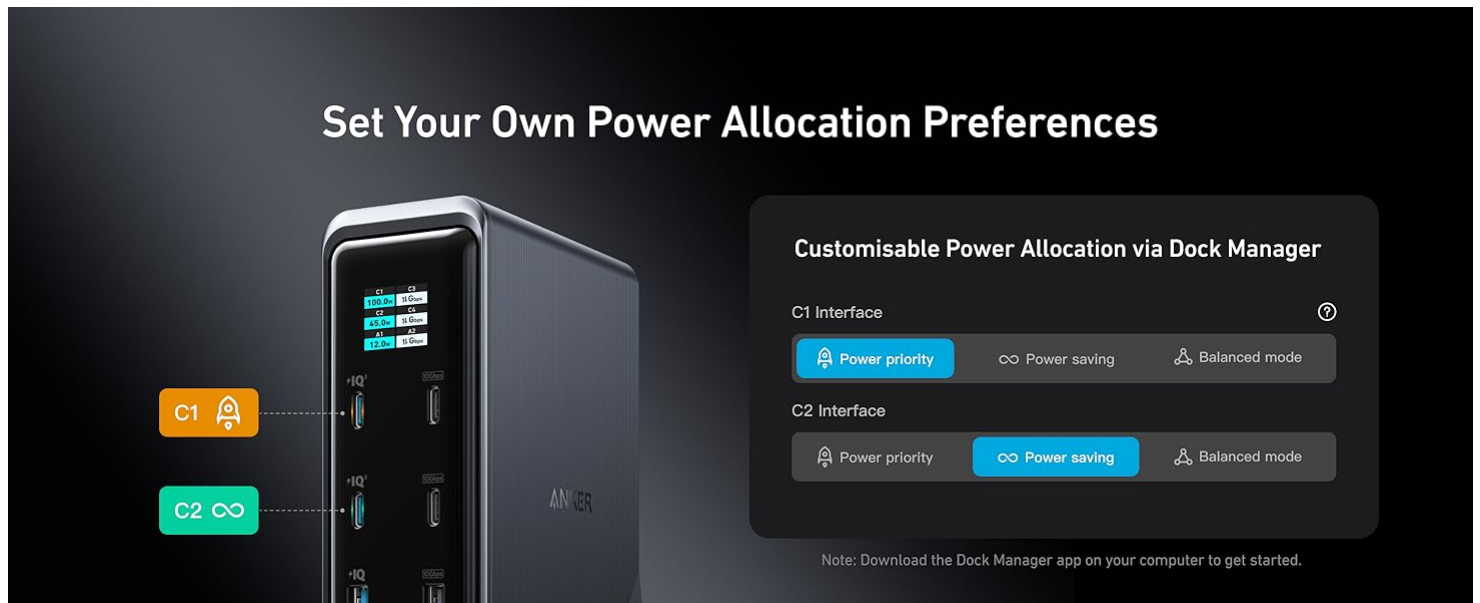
Set Your Own Power Allocation Preferences

| C1 | C3 |
|---|---|
| 100.0W | 10Gbps |
| C2 | C4 |
| 45.0W | 10Gbps |
| A1 | A2 |
| 12.0W | 10Gbps |

IQ
IQ
IQ

C1

C2

ANKER

Customisable Power Allocation via Dock Manager

C1 Interface

Power priority
Power saving
Balanced mode

C2 Interface

Power priority
Power saving
Balanced mode

Note: Download the Dock Manager app on your computer to get started.